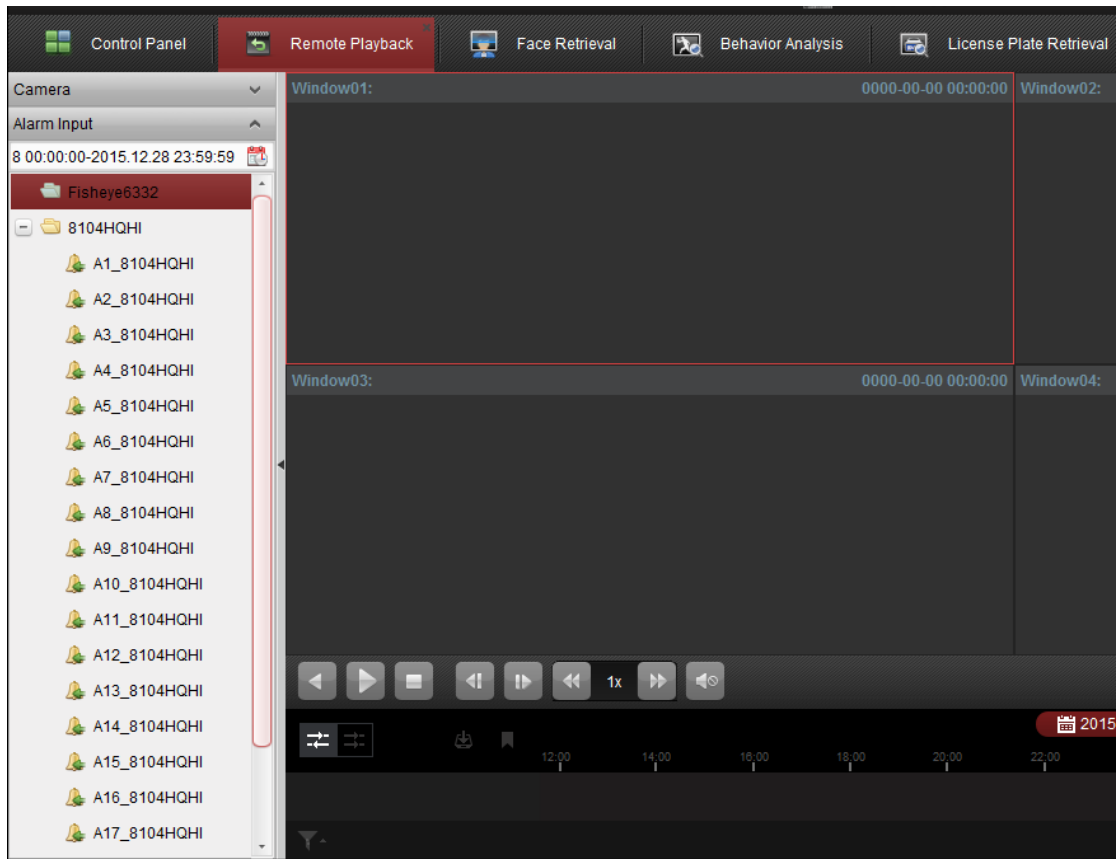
Control Panel
Remote Playback
Face Retrieval
Behavior Analysis
License Plate Retrieval

Camera
Alarm Input
8 00:00:00-2015.12.28 23:59:59
Fisheye6332
8104HQHI
A1_8104HQHI
A2_8104HQHI
A3_8104HQHI
A4_8104HQHI
A5_8104HQHI
A6_8104HQHI
A7_8104HQHI
A8_8104HQHI
A9_8104HQHI
A10_8104HQHI
A11_8104HQHI
A12_8104HQHI
A13_8104HQHI
A14_8104HQHI
A15_8104HQHI
A16_8104HQHI
A17_8104HQHI

Window01:
0000-00-00 00:00:00
Window02:
Window03:
0000-00-00 00:00:00
Window04:

1x

2015

12:00
14:00
16:00
18:00
20:00
22:00